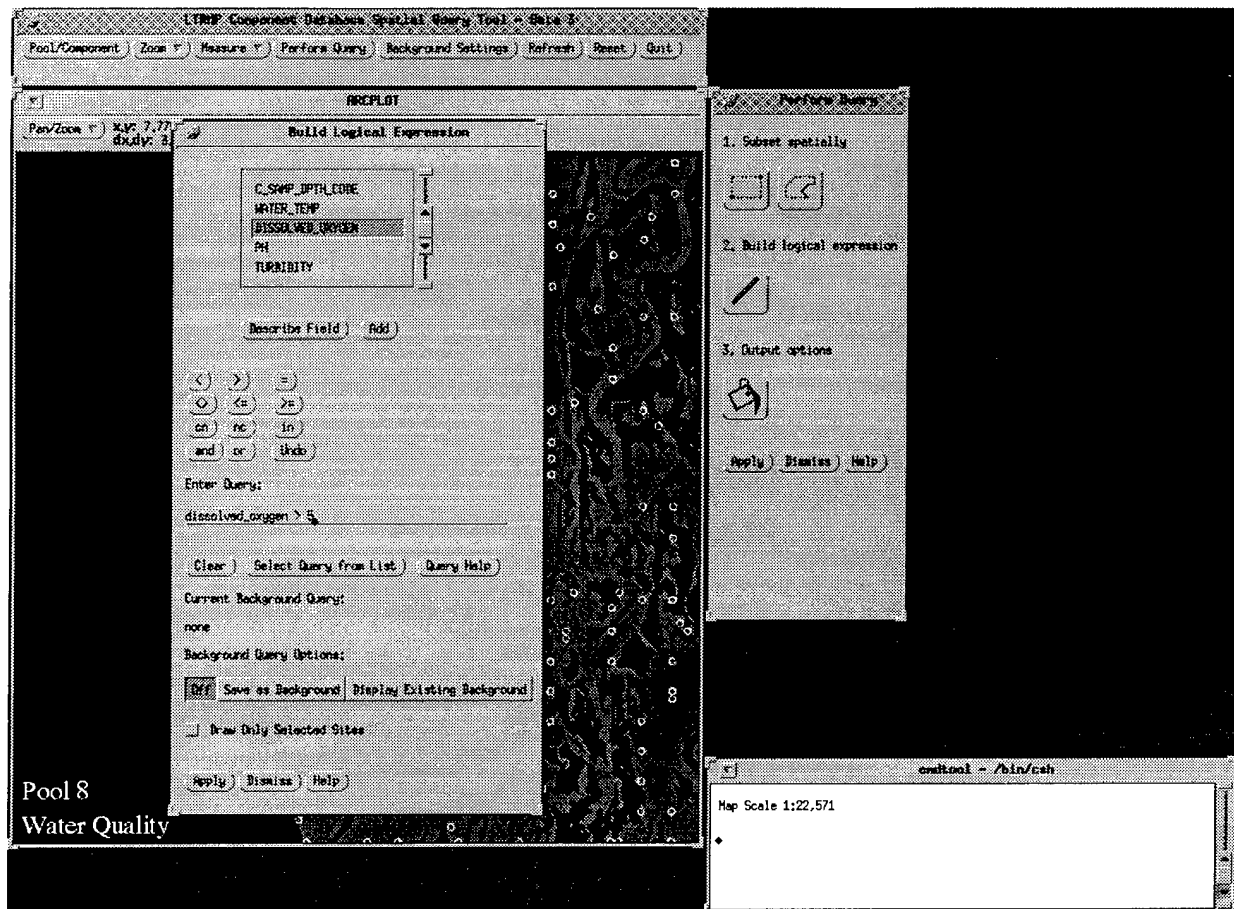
LTRMP Component Database Spatial Query Tool - Beta 3

Pool/Component | Zoom | Measure | Perform Query | Background Settings | Refresh | Reset | Quit

ARCPLOT

Pan/Zoom | x,y: 7.77 | dx,dy: 3.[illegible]

Build Logical Expression

C_SAMP_DPTH_CODE
WATER_TEMP
DISSOLVED_OXYGEN
PH
TURBIDITY

Describe Field | Add

< | > | =
<> | <= | >=
cn | nc | in
and | or | Undo

Enter Query:

dissolved_oxygen > 5

Clear | Select Query from List | Query Help

Current Background Query:

none

Background Query Options:

Off | Save as Background | Display Existing Background

Draw Only Selected Sites

Apply | Dismiss | Help

Perform Query

1. Subset spatially

2. Build logical expression

3. Output options

Apply | Dismiss | Help

cmdtool - /bin/csh

Map Scale 1:22,571

Pool 8
Water Quality